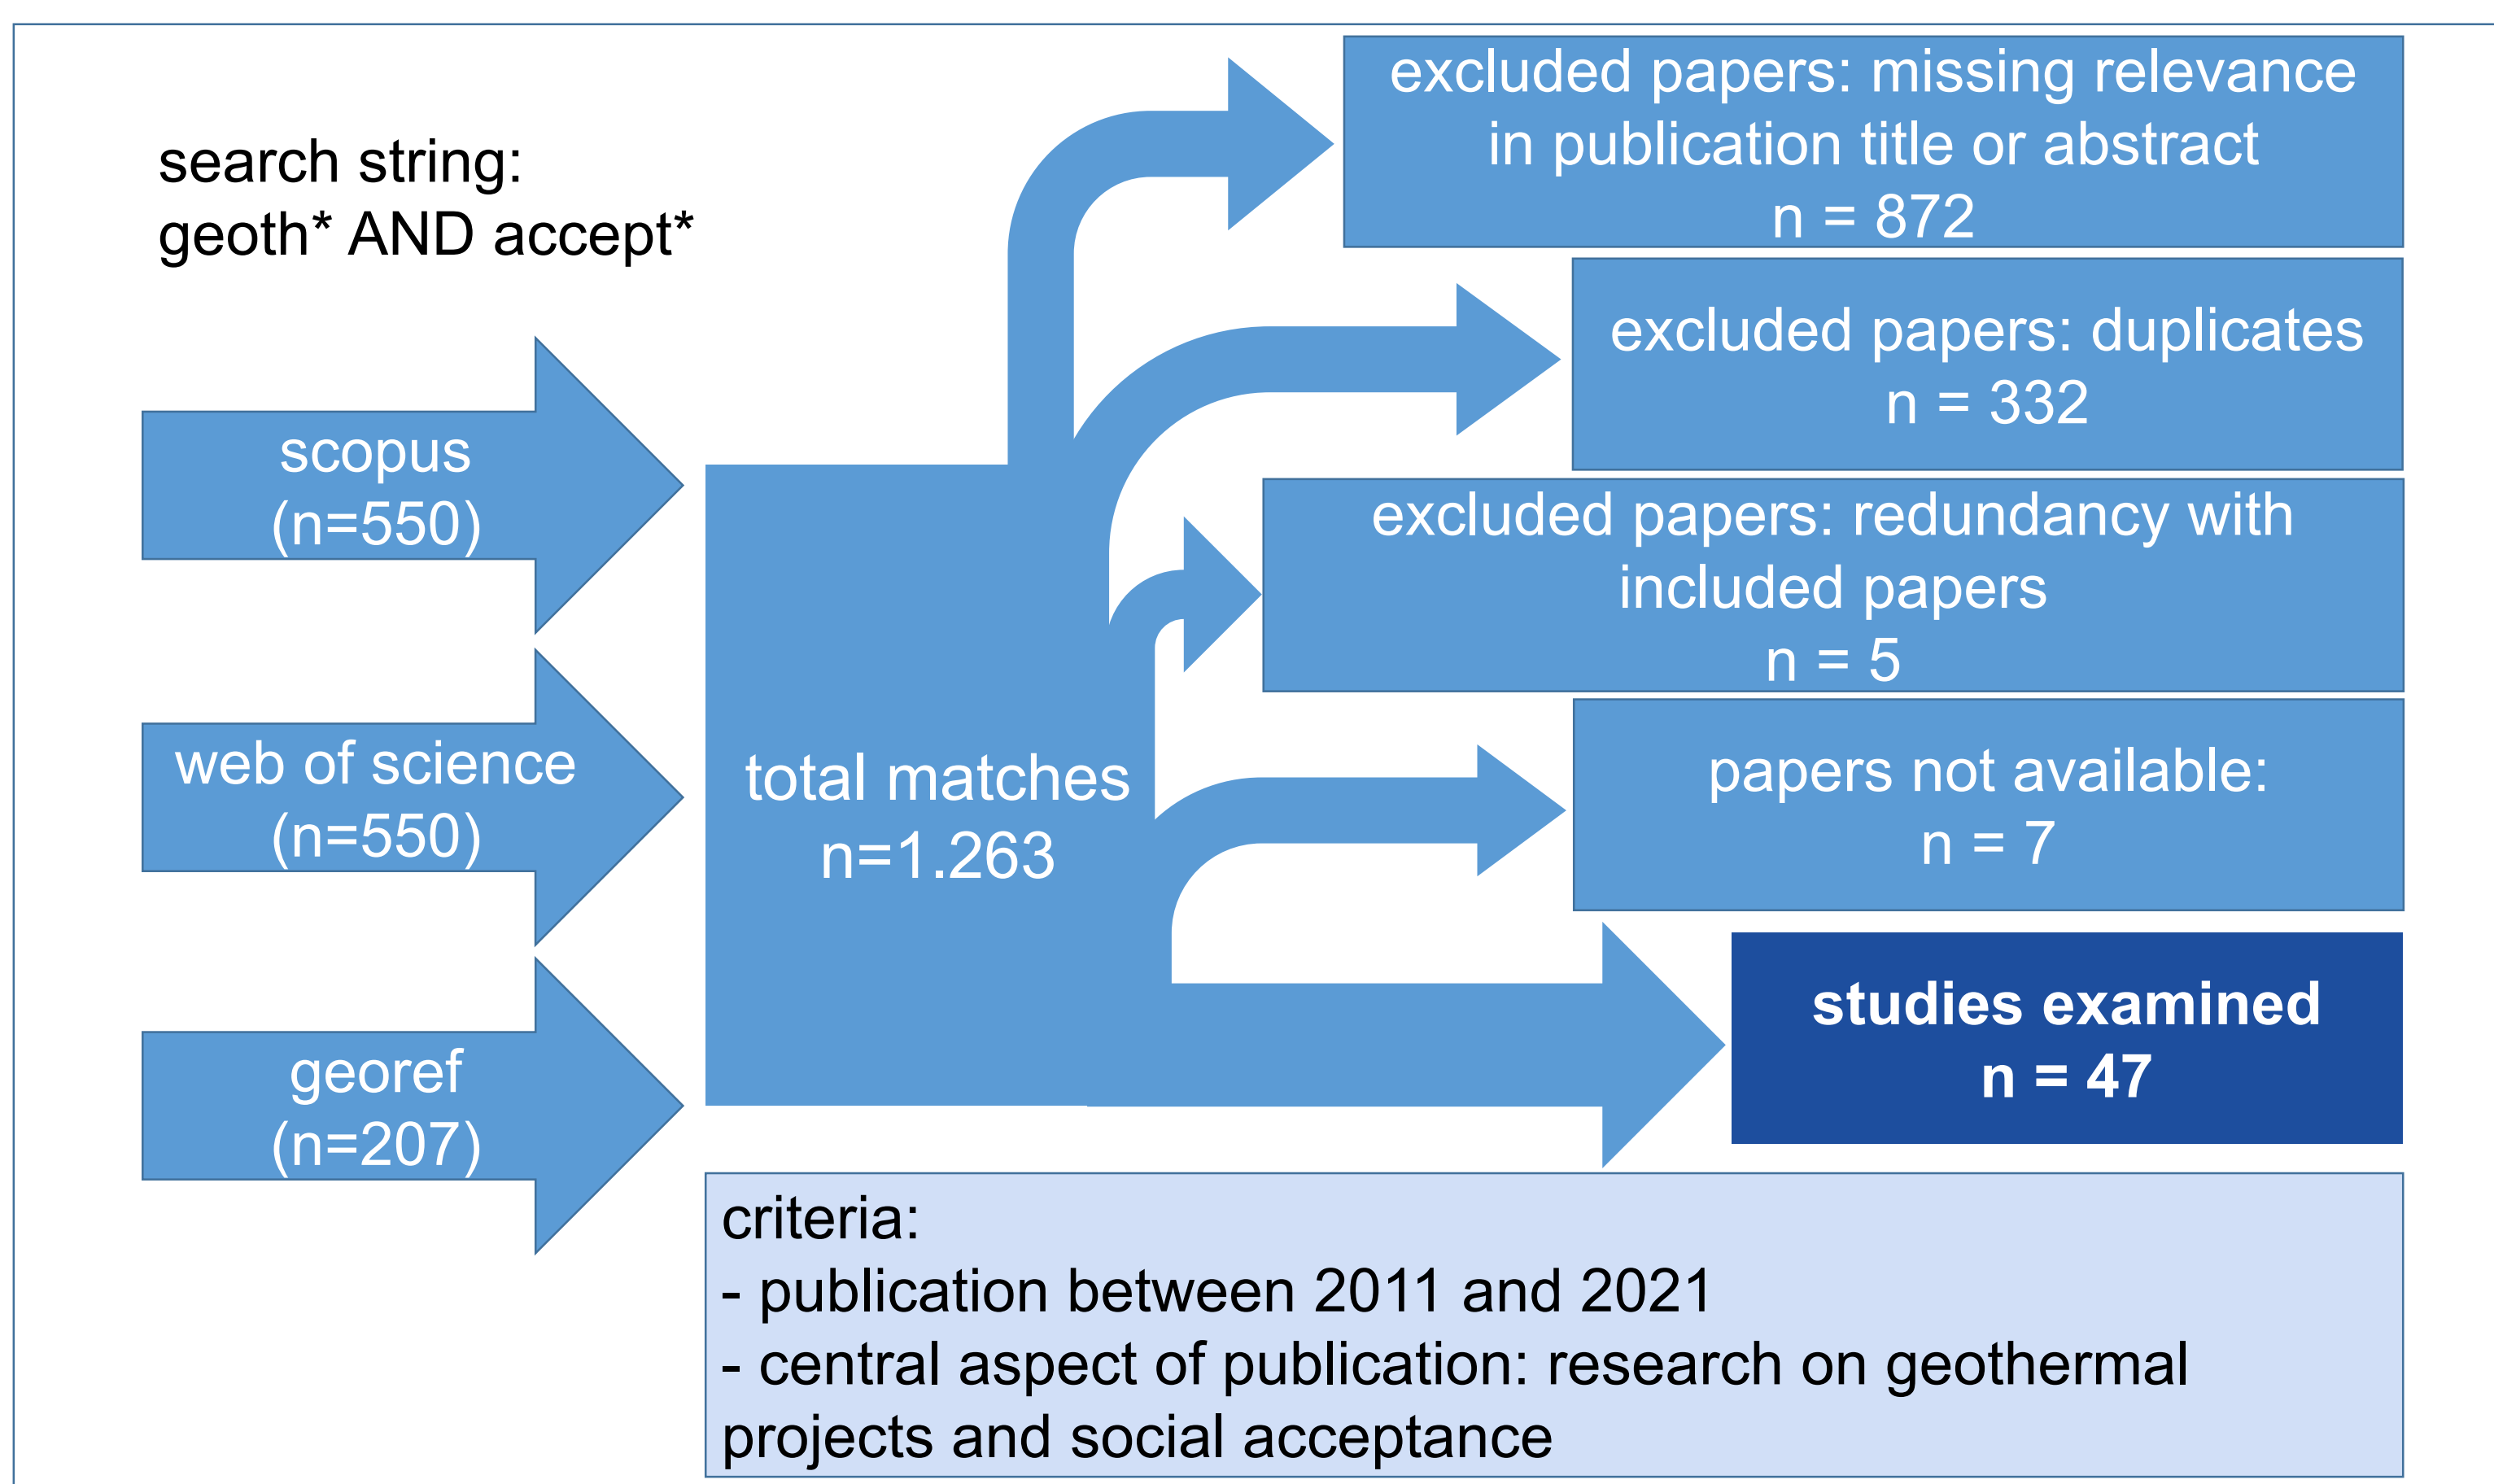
search string:
geoth* AND accept*

scopus
(n=550)

web of science
(n=550)

georef
(n=207)

total matches
n=1.263

excluded papers: missing relevance in publication title or abstract
n = 872

excluded papers: duplicates
n = 332

excluded papers: redundancy with included papers
n = 5

papers not available:
n = 7

**studies examined**
**n = 47**

criteria:
- publication between 2011 and 2021
- central aspect of publication: research on geothermal projects and social acceptance